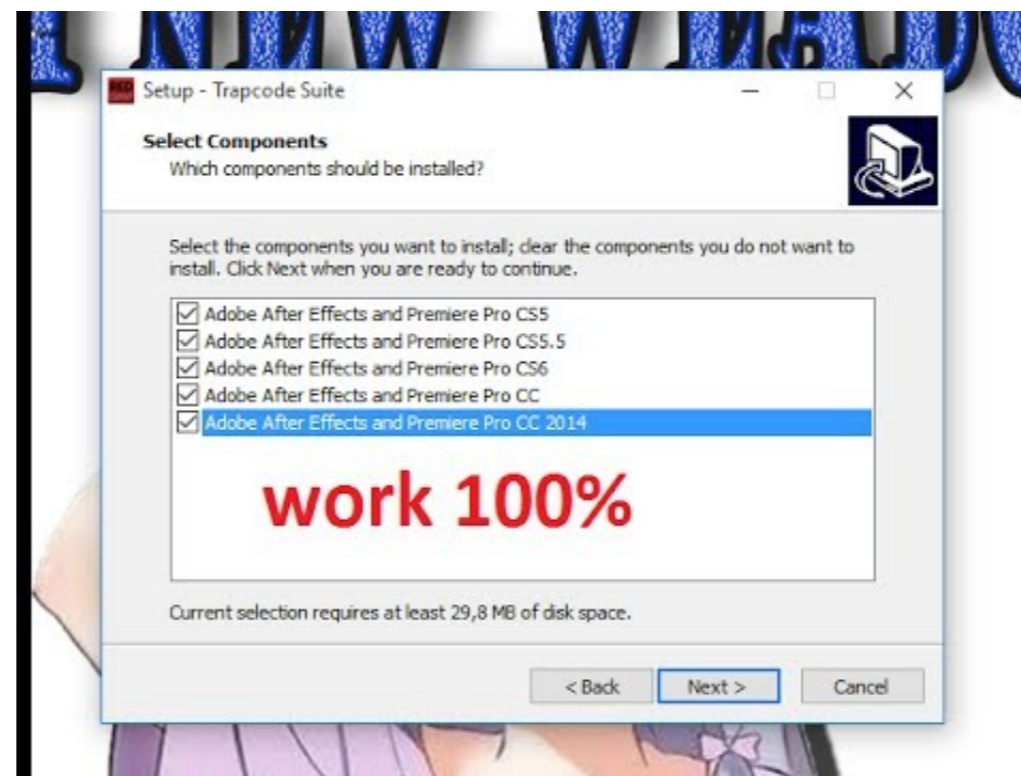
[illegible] NEW W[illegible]

Setup - Trapcode Suite

Select Components
Which components should be installed?

Select the components you want to install; clear the components you do not want to install. Click Next when you are ready to continue.

Adobe After Effects and Premiere Pro CS5
Adobe After Effects and Premiere Pro CS5.5
Adobe After Effects and Premiere Pro CS6
Adobe After Effects and Premiere Pro CC
Adobe After Effects and Premiere Pro CC 2014

work 100%

Current selection requires at least 29,8 MB of disk space.

< Back
Next >
Cancel